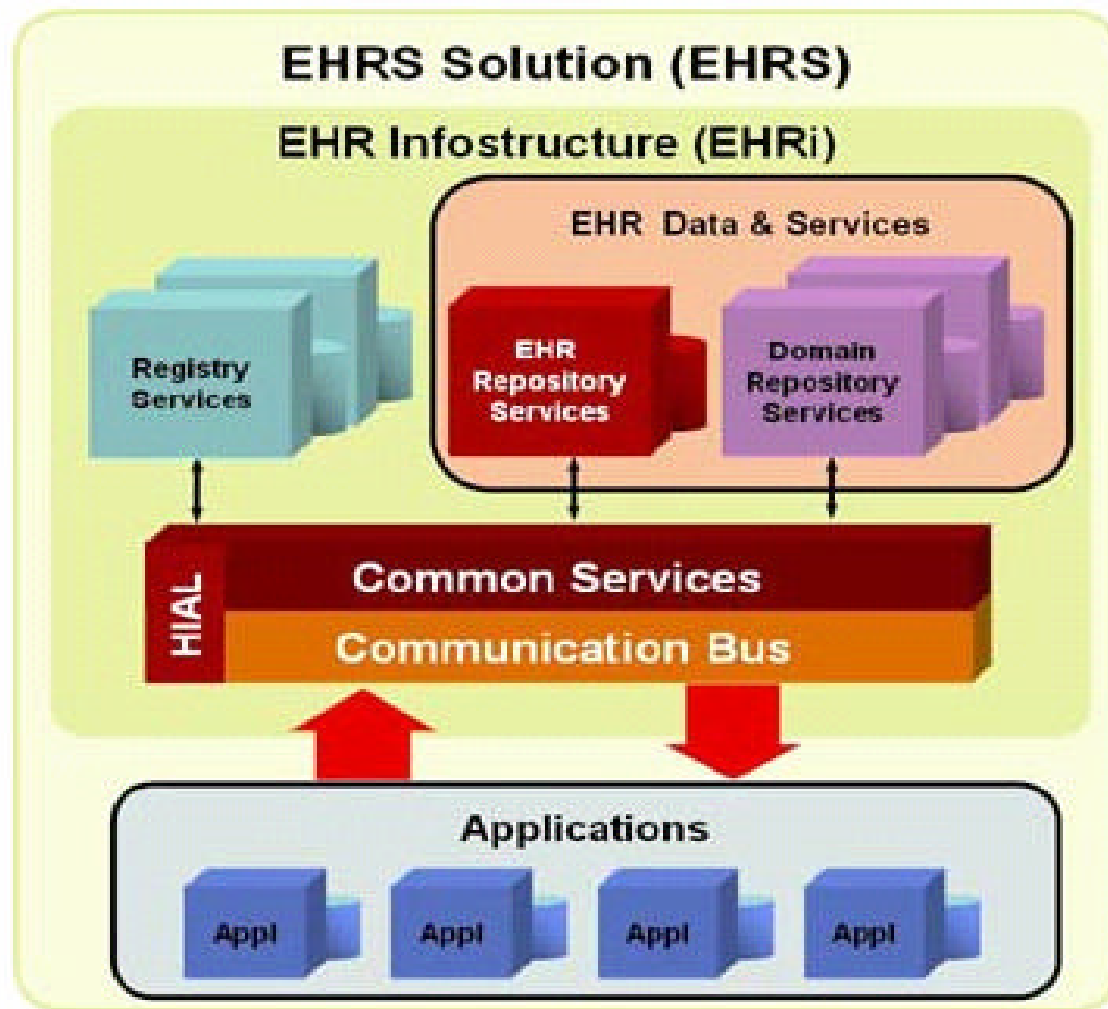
EHRS Solution (EHRS)

EHR Infostructure (EHRi)

EHR Data & Services

Registry Services

EHR Repository Services

Domain Repository Services

HIAL

Common Services

Communication Bus

Applications

Appl

Appl

Appl

Appl